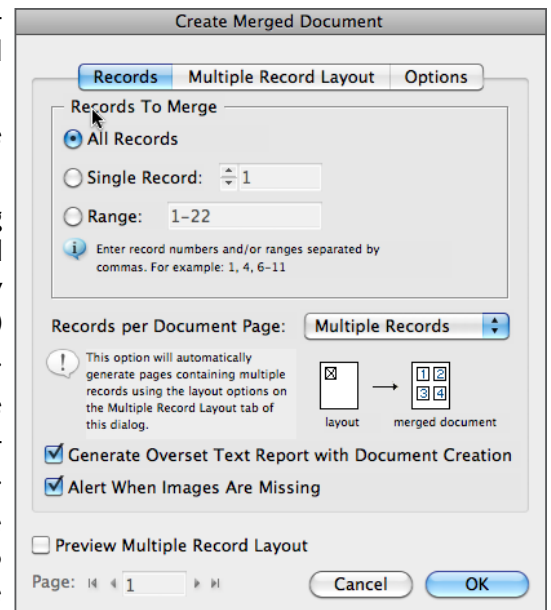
Create Merged Document

Records | Multiple Record Layout | Options

Records To Merge

All Records

Single Record: 1

Range: 1-22

Enter record numbers and/or ranges separated by commas. For example: 1, 4, 6-11

Records per Document Page: Multiple Records

This option will automatically generate pages containing multiple records using the layout options on the Multiple Record Layout tab of this dialog.

1 2
3 4

layout

merged document

Generate Overset Text Report with Document Creation

Alert When Images Are Missing

Preview Multiple Record Layout

Page: 1

Cancel

OK